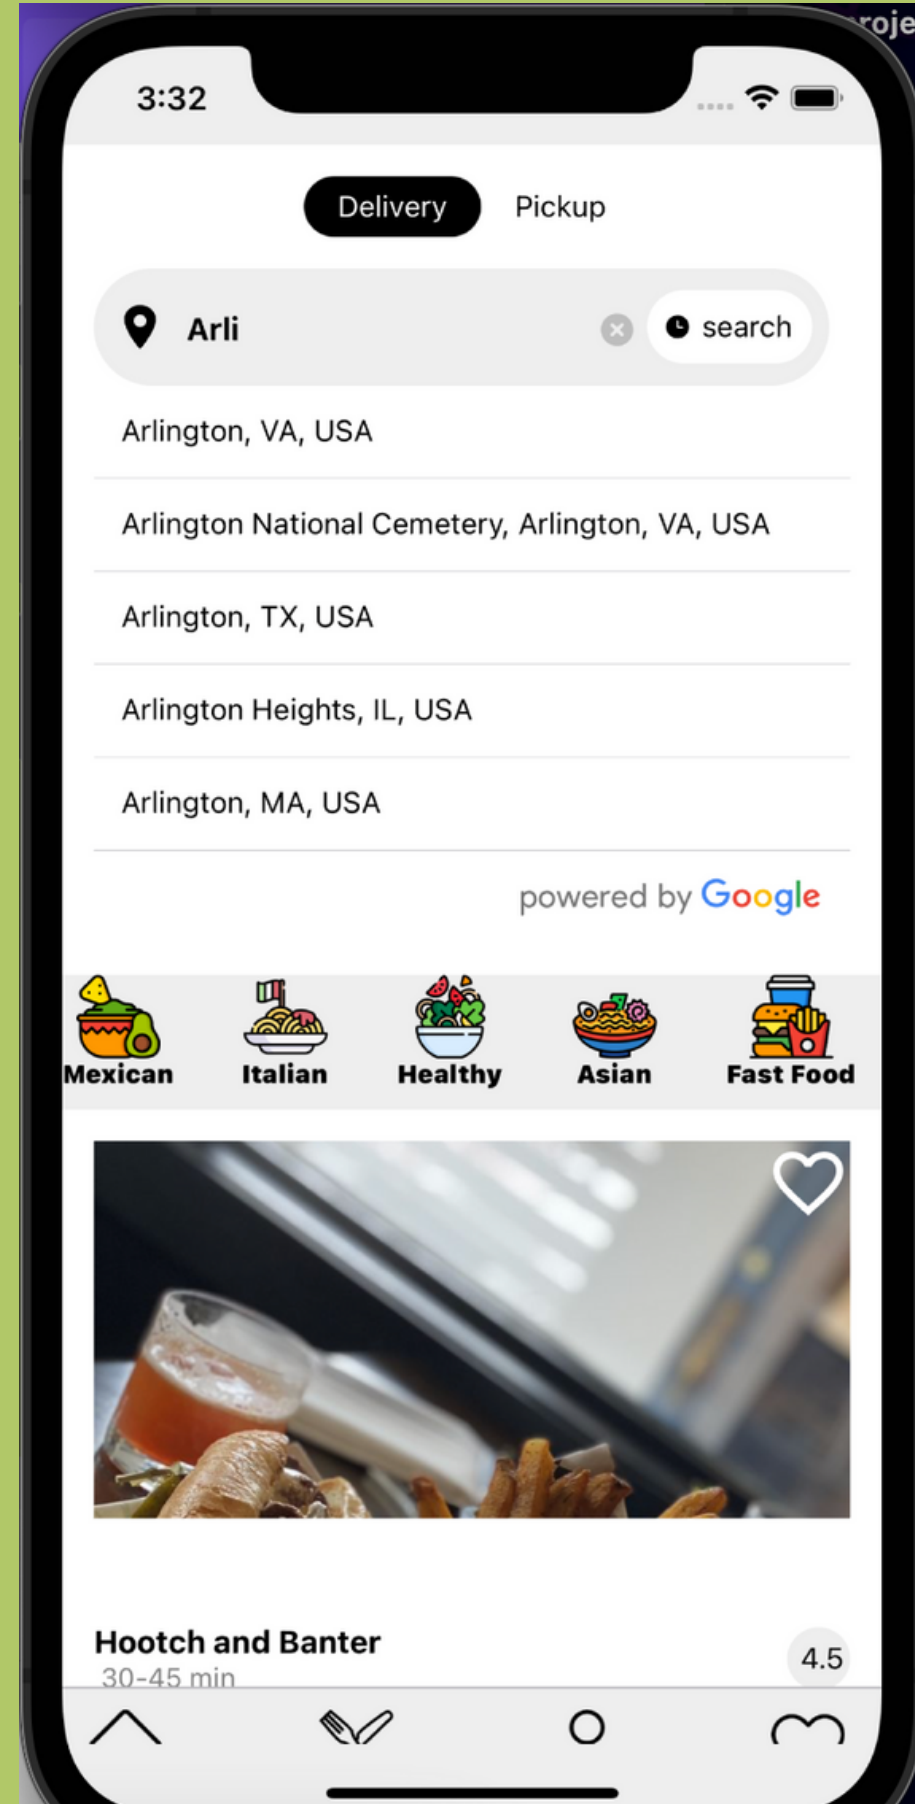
roje

3:32

Delivery Pickup

Arli search

Arlington, VA, USA

Arlington National Cemetery, Arlington, VA, USA

Arlington, TX, USA

Arlington Heights, IL, USA

Arlington, MA, USA

powered by Google

Mexican Italian Healthy Asian Fast Food

Hootch and Banter
30-45 min
4.5